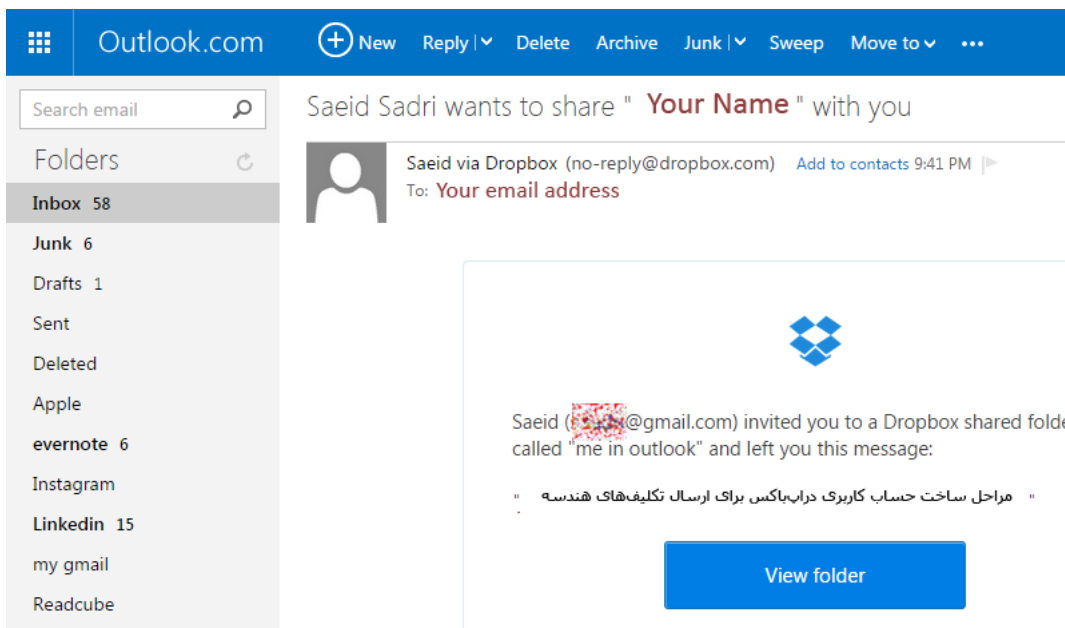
Outlook.com

New Reply | Delete Archive Junk | Sweep Move to •••

Search email

Folders

Inbox 58
Junk 6
Drafts 1
Sent
Deleted
Apple
evernote 6
Instagram
Linkedin 15
my gmail
Readcube

Saeid Sadri wants to share " Your Name " with you

Saeid via Dropbox (no-reply@dropbox.com) Add to contacts 9:41 PM
To: Your email address

Saeid ([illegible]@gmail.com) invited you to a Dropbox shared folde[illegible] called "me in outlook" and left you this message:

" مراحل ساخت حساب کاربری دراپ‌باکس برای ارسال تکلیف‌های هندسه "

View folder